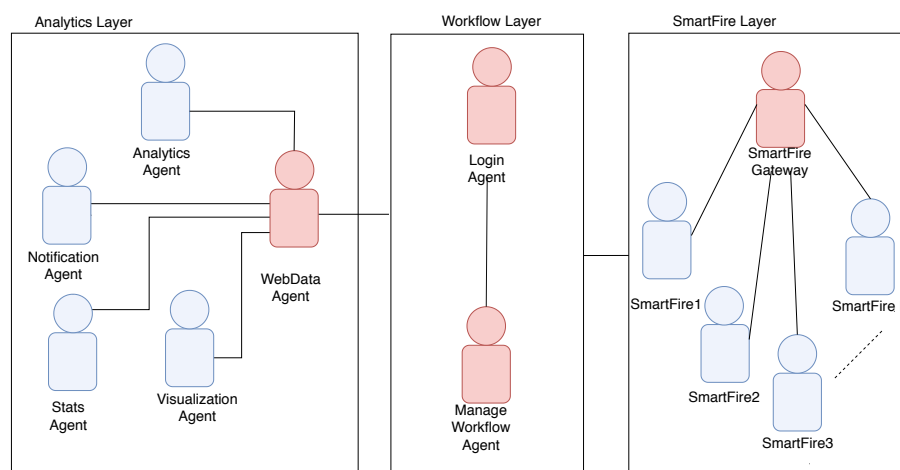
Analytics Layer

Analytics Agent

Notification Agent

WebData Agent

Stats Agent

Visualization Agent

Workflow Layer

Login Agent

Manage Workflow Agent

SmartFire Layer

SmartFire Gateway

SmartFire1

SmartFire2

SmartFire3

SmartFire